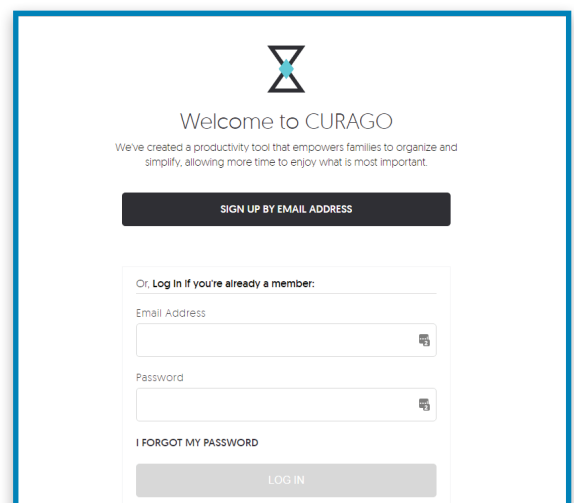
Welcome to CURAGO

We've created a productivity tool that empowers families to organize and simplify, allowing more time to enjoy what is most important.

SIGN UP BY EMAIL ADDRESS

Or, Log in if you're already a member:

Email Address

Password

I FORGOT MY PASSWORD

LOG IN